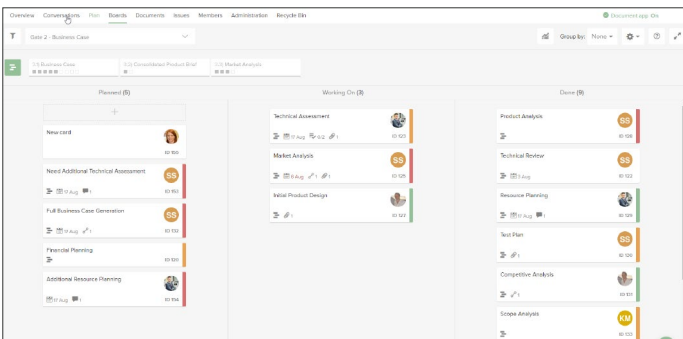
Overview Conversations Plan Boards Documents Issues Members Administration Recycle Bin

Document app: On

Gate 2 - Business Case

Group by: None

1.5 Business Case

1.0 Consolidated Product Brief

1.0 Market Analysis

Planned (6)

+

New card

ID 155

Need Additional Technical Assessment

SS

11 Aug 1

ID 153

Full Business Case Generation

SS

13 Aug 1

ID 133

Financial Planning

ID 120

Additional Resource Planning

17 Aug 1

ID 134

Working On (3)

Technical Assessment

11 Aug 0/2 1

ID 123

Market Analysis

SS

6 Aug 1 1

ID 125

Initial Product Design

1

ID 122

Done (9)

Product Analysis

SS

ID 128

Technical Review

SS

13 Aug

ID 122

Resource Planning

10 Aug 1

ID 121

Test Plan

SS

1

ID 126

Competitive Analysis

1

ID 132

Scope Analysis

KM

ID 131